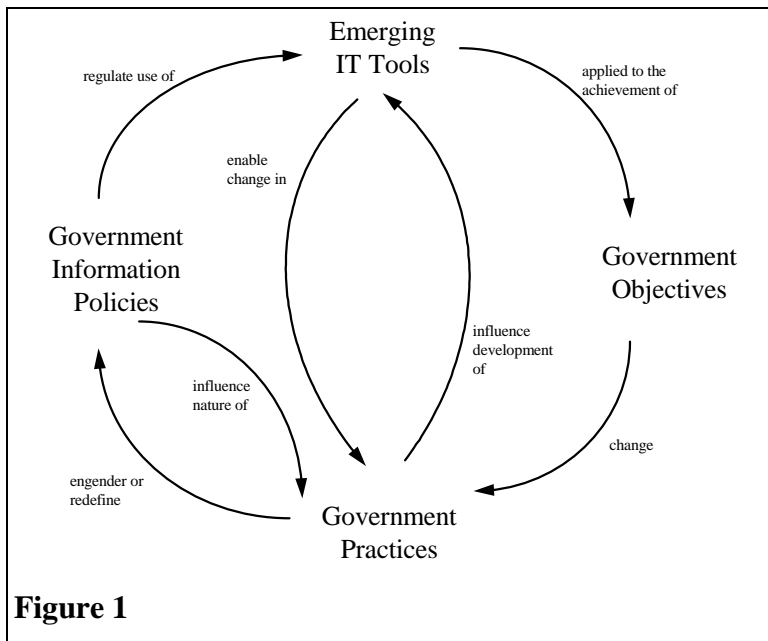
Emerging IT Tools

regulate use of

applied to the achievement of

enable change in

Government Information Policies

Government Objectives

influence development of

influence nature of

change

engender or redefine

Government Practices

Figure 1